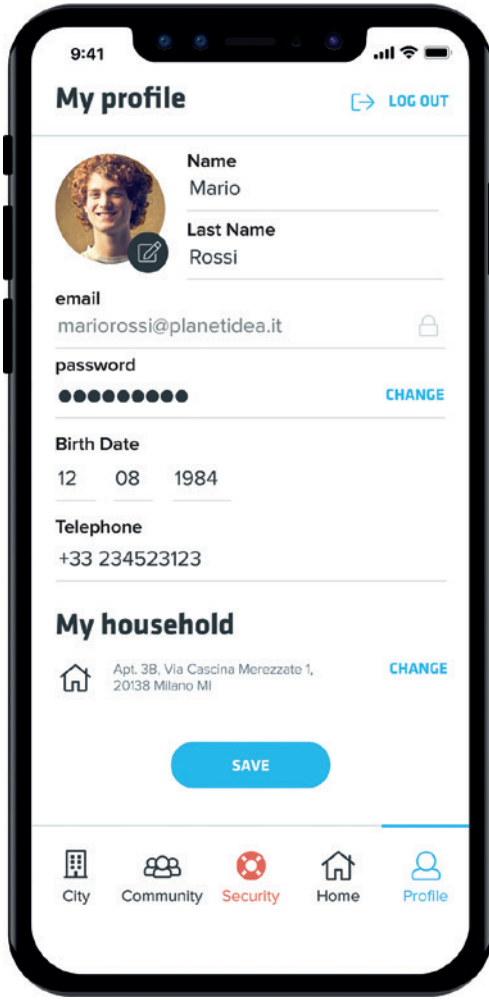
9:41

My profile

LOG OUT

Name
Mario

Last Name
Rossi

email
mariorossi@planetidea.it

password
●●●●●●●●●

CHANGE

Birth Date
12 08 1984

Telephone
+33 234523123

My household

Apt. 3B, Via Cascina Merezzate 1, 20138 Milano MI

CHANGE

SAVE

City
Community
Security
Home
Profile